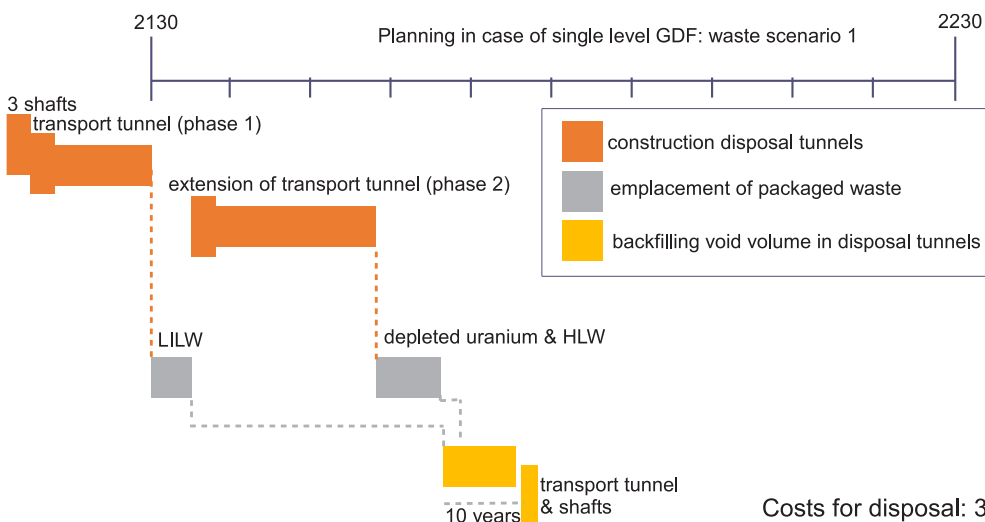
2130

2230

Planning in case of single level GDF: waste scenario 1

3 shafts

transport tunnel (phase 1)

construction disposal tunnels

emplacement of packaged waste

backfilling void volume in disposal tunnels

extension of transport tunnel (phase 2)

LILW

depleted uranium & HLW

transport tunnel & shafts

10 years

Costs for disposal: 3